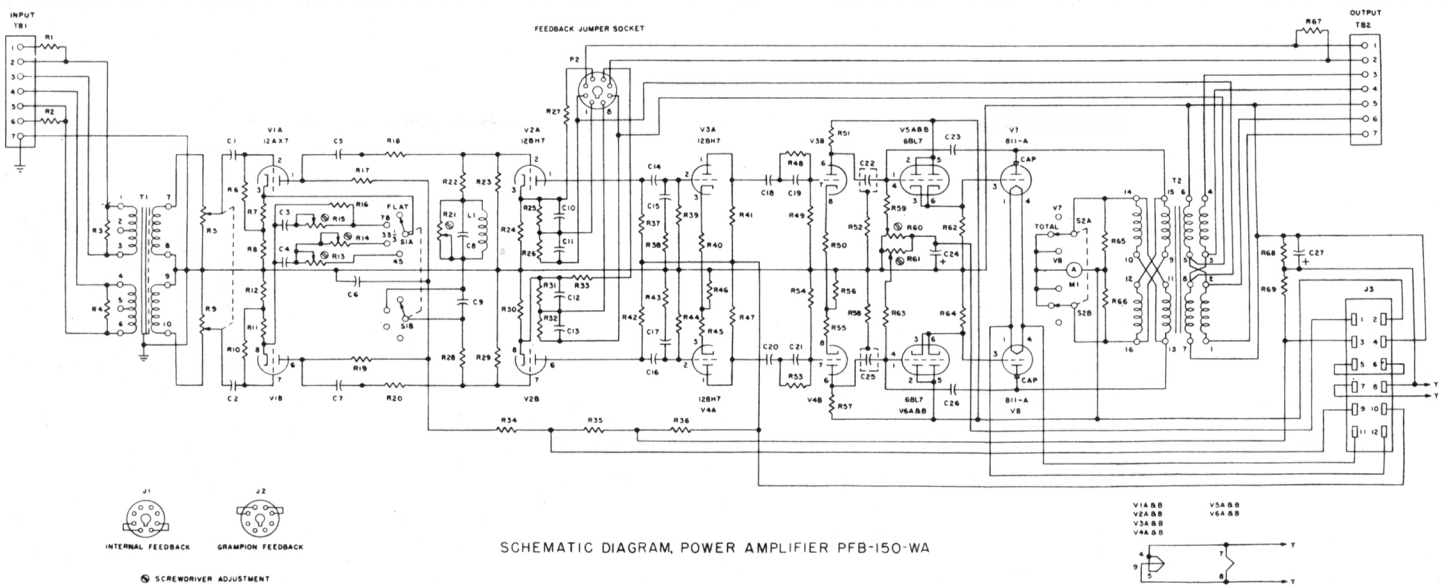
INPUT
TB1
1
2
3
4
5
6
7
R1
R2

FEEDBACK JUMPER SOCKET

OUTPUT
TB2
R67
1
2
3
4
5
6
7

T1
R3
R4
R5
R9
C1
C2
V1A
12AX7
V1B
R6
R7
R8
R12
R11
R10
C5
R18
R17
R16
R15
R14
R13
C3
C4
FLAT
78
33⅓
45
S1A
S1B
C6
R19
R20
C7
R22
R21
L1
C8
R23
C9
R28
R29
P2
R27
V2A
12BH7
V2B
R24
R25
R26
C10
C11
R30
R31
R32
R33
C12
C13
C14
C15
R37
R38
R39
R40
R41
C16
C17
R42
R43
R44
R45
R46
R47
V3A
12BH7
V4A
12BH7
C18
C19
R48
R49
R50
V3B
R51
C20
C21
R53
R54
R55
R56
R57
V4B
C22
C25
R52
R58
R59
R60
R61
R62
R63
R64
V5A & B
6BL7
V6A & B
6BL7
C23
C24
C26
V7
811-A
V8
811-A
CAP
CAP
V7
TOTAL
V8
S2A
S2B
M1
A
R65
R66
T2
R68
R69
C27
J3
1 2
3 4
5 6
7 8
9 10
11 12
Y
Y
R34
R35
R36

J1
INTERNAL FEEDBACK
J2
GRAMPION FEEDBACK

SCHEMATIC DIAGRAM, POWER AMPLIFIER PFB-150-WA

SCREWDRIVER ADJUSTMENT

V1A & B
V2A & B
V3A & B
V4A & B
V5A & B
V6A & B

4
9
5
7
8
Y
Y